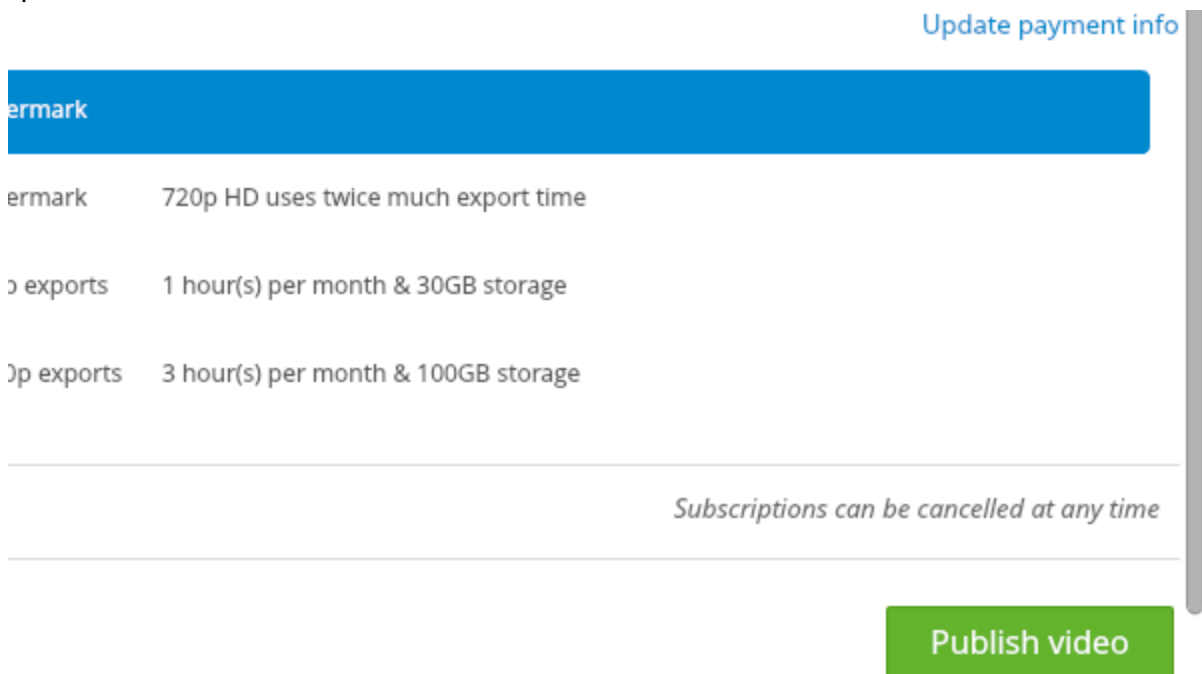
Update payment info

ermark

ermark 720p HD uses twice much export time

ɔ exports 1 hour(s) per month & 30GB storage

)p exports 3 hour(s) per month & 100GB storage

*Subscriptions can be cancelled at any time*

Publish video